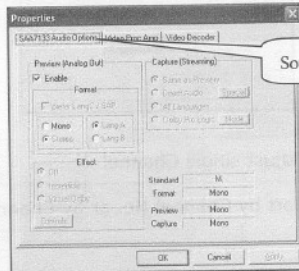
Properties

SAA7133 Audio Options | Video Proc Amp | Video Decoder

So

Preview (Analog Out)
Enable
Format
Dual Lang / SAP
Mono
Stereo
Lang A
Lang B
Effect
Off
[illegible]
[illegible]
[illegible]

Capture (Streaming)
Same as Preview
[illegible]
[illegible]
All Languages
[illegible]
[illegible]

Standard M
Format Mono
Preview Mono
Capture Mono

OK Cancel Apply